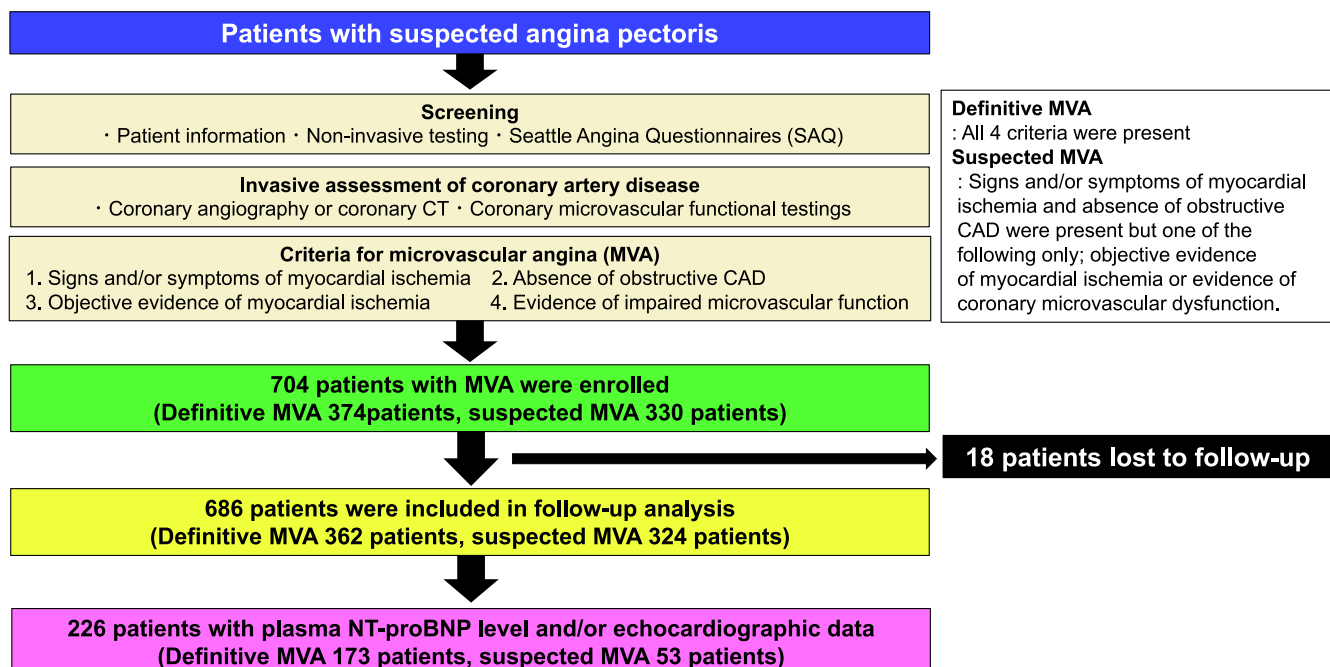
Patients with suspected angina pectoris

Screening
・Patient information ・Non-invasive testing ・Seattle Angina Questionnaires (SAQ)

Invasive assessment of coronary artery disease
・Coronary angiography or coronary CT ・Coronary microvascular functional testings

Criteria for microvascular angina (MVA)
1. Signs and/or symptoms of myocardial ischemia
2. Absence of obstructive CAD
3. Objective evidence of myocardial ischemia
4. Evidence of impaired microvascular function

Definitive MVA
: All 4 criteria were present
Suspected MVA
: Signs and/or symptoms of myocardial ischemia and absence of obstructive CAD were present but one of the following only; objective evidence of myocardial ischemia or evidence of coronary microvascular dysfunction.

704 patients with MVA were enrolled
(Definitive MVA 374patients, suspected MVA 330 patients)

18 patients lost to follow-up

686 patients were included in follow-up analysis
(Definitive MVA 362 patients, suspected MVA 324 patients)

226 patients with plasma NT-proBNP level and/or echocardiographic data
(Definitive MVA 173 patients, suspected MVA 53 patients)